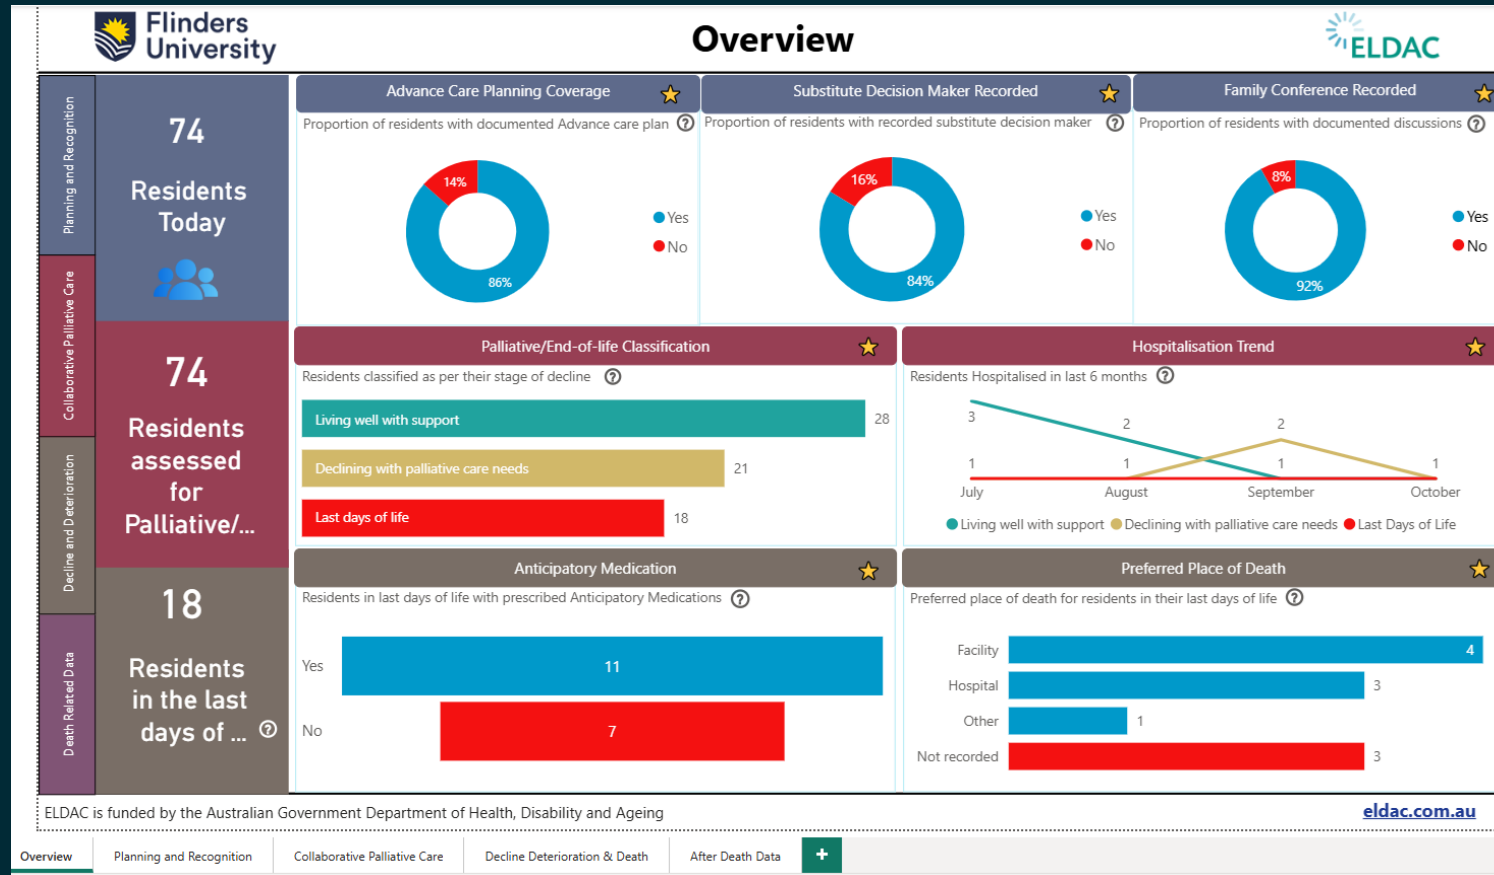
Flinders University

Overview

ELDAC

Planning and Recognition

Collaborative Palliative Care

Decline and Deterioration

Death Related Data

74

Residents Today

74

Residents assessed for Palliative/...

18

Residents in the last days of ... ?

Advance Care Planning Coverage

Proportion of residents with documented Advance care plan ?

14%

86%

Yes

No

Substitute Decision Maker Recorded

Proportion of residents with recorded substitute decision maker ?

16%

84%

Yes

No

Family Conference Recorded

Proportion of residents with documented discussions ?

8%

92%

Yes

No

Palliative/End-of-life Classification

Residents classified as per their stage of decline ?

| | |
|---|---|
| Living well with support | 28 |
| Declining with palliative care needs | 21 |
| Last days of life | 18 |

Hospitalisation Trend

Residents Hospitalised in last 6 months ?

3

2

2

1

1

1

1

July

August

September

October

Living well with support  Declining with palliative care needs  Last Days of Life

Anticipatory Medication

Residents in last days of life with prescribed Anticipatory Medications ?

| | |
|---|---|
| Yes | 11 |
| No | 7 |

Preferred Place of Death

Preferred place of death for residents in their last days of life ?

| | |
|---|---|
| Facility | 4 |
| Hospital | 3 |
| Other | 1 |
| Not recorded | 3 |

ELDAC is funded by the Australian Government Department of Health, Disability and Ageing

eldac.com.au

Overview | Planning and Recognition | Collaborative Palliative Care | Decline Deterioration & Death | After Death Data | +